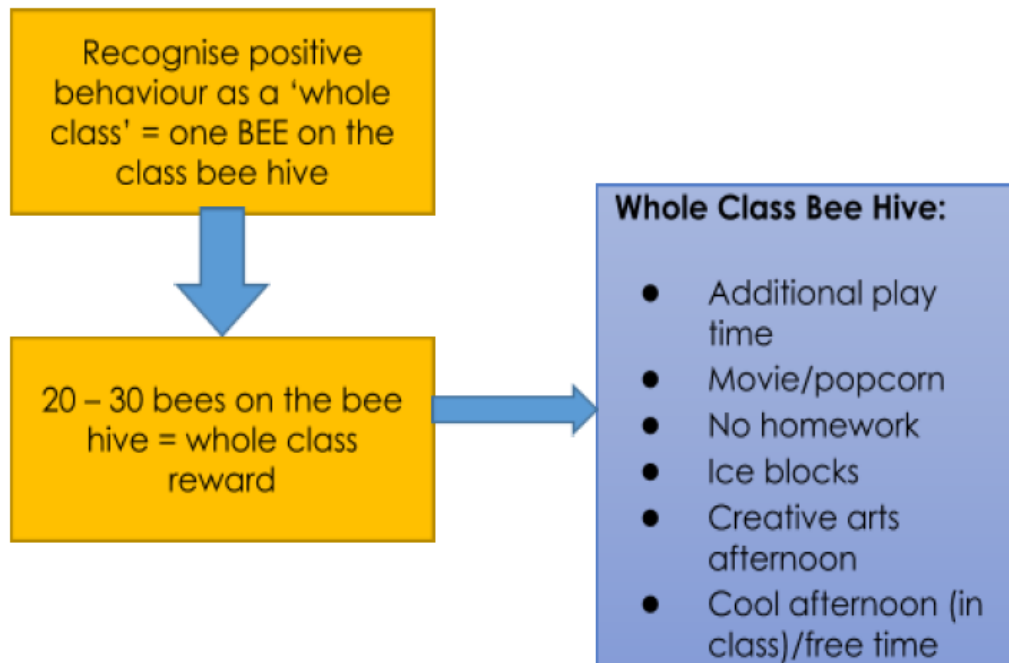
Recognise positive behaviour as a 'whole class' = one BEE on the class bee hive

20 – 30 bees on the bee hive = whole class reward

**Whole Class Bee Hive:**

- Additional play time
- Movie/popcorn
- No homework
- Ice blocks
- Creative arts afternoon
- Cool afternoon (in class)/free time